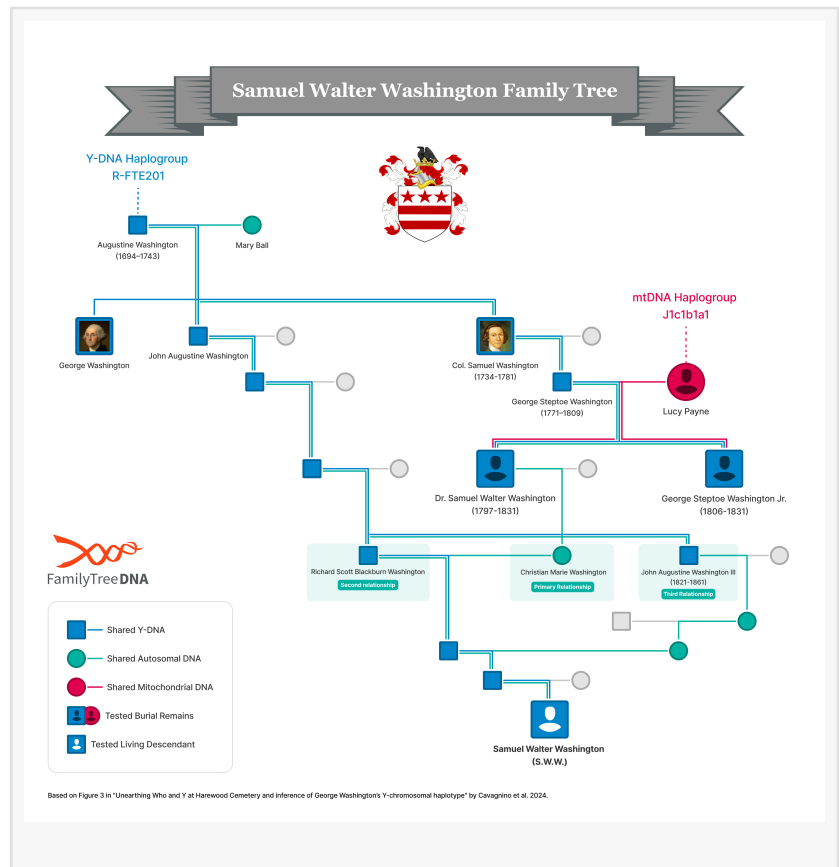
Samuel Walter Washington Family Tree

Y-DNA Haplogroup
R-FTE201

Augustine Washington
(1694–1743)

Mary Ball

George Washington

John Augustine Washington

Col. Samuel Washington
(1734–1781)

mtDNA Haplogroup
J1c1b1a1

George Steptoe Washington
(1771–1809)

Lucy Payne

Dr. Samuel Walter Washington
(1797–1831)

George Steptoe Washington Jr.
(1806–1831)

FamilyTreeDNA

Richard Scott Blackburn Washington
Second relationship

Christian Marie Washington
Primary Relationship

John Augustine Washington III
(1821–1861)
Third Relationship

Shared Y-DNA

Shared Autosomal DNA

Shared Mitochondrial DNA

Tested Burial Remains

Tested Living Descendant

Samuel Walter Washington
(S.W.W.)

Based on Figure 3 in "Unearthing Who and Y at Harewood Cemetery and inference of George Washington's Y-chromosomal haplotype" by Cavagnino et al. 2024.